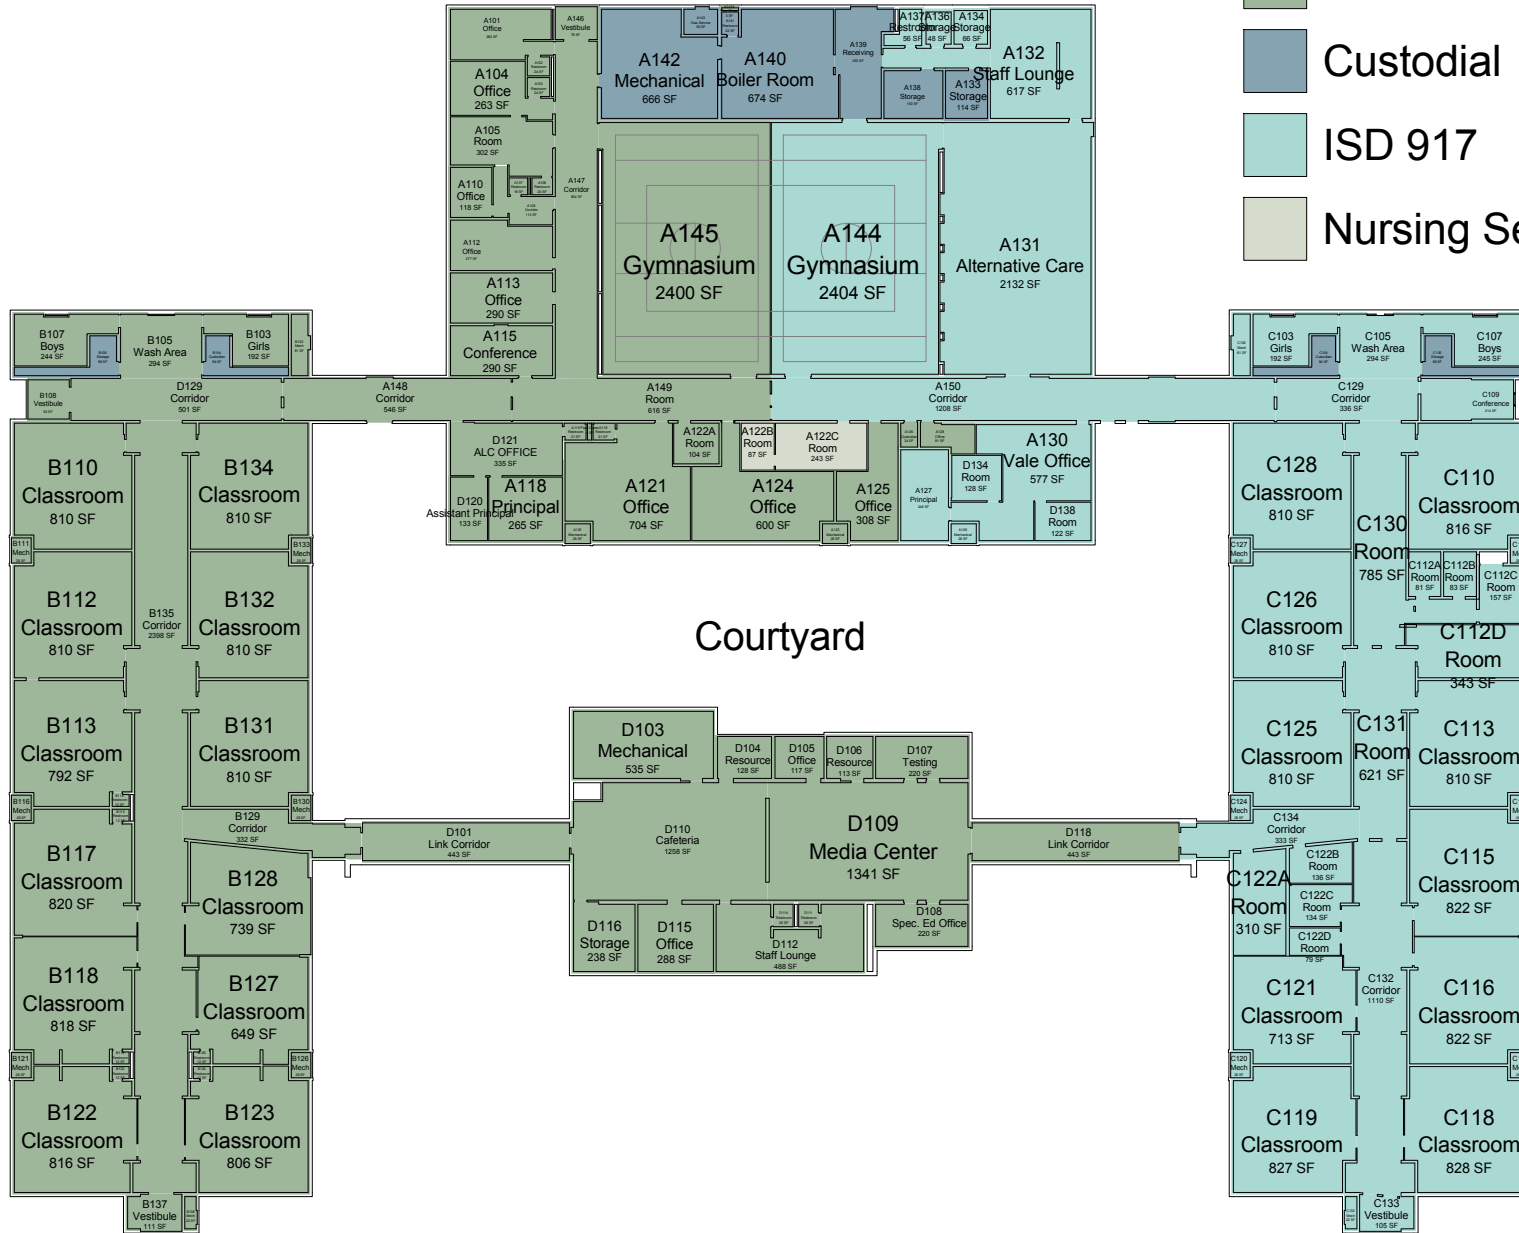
Custodial
ISD 917
Nursing Se

A101 Office
A146 Vestibule
A142 Mechanical 666 SF
A140 Boiler Room 674 SF
A139 Receiving
A137 Restroom 56 SF
A136 Storage 48 SF
A134 Storage 66 SF
A132 Staff Lounge 617 SF
A104 Office 263 SF
A138 Storage
A133 Storage 114 SF
A105 Room 302 SF
A147 Corridor
A110 Office 118 SF
A112 Office
A145 Gymnasium 2400 SF
A144 Gymnasium 2404 SF
A131 Alternative Care 2132 SF
A113 Office 290 SF
A115 Conference 290 SF

B107 Boys 244 SF
B105 Wash Area 294 SF
B103 Girls 192 SF
C103 Girls 192 SF
C105 Wash Area 294 SF
C107 Boys 245 SF

B108 Vestibule
D129 Corridor 501 SF
A148 Corridor 546 SF
A149 Room 616 SF
A150 Corridor 1208 SF
C129 Corridor 336 SF
C109 Conference

D121 ALC OFFICE 335 SF
A122A Room 104 SF
A122B Room 87 SF
A122C Room 243 SF
A130 Vale Office 577 SF
D134 Room 128 SF
A118 Principal 265 SF
D120 Assistant Principal 133 SF
A121 Office 704 SF
A124 Office 600 SF
A125 Office 308 SF
A127 Principal
D138 Room 122 SF

B110 Classroom 810 SF
B134 Classroom 810 SF
C128 Classroom 810 SF
C110 Classroom 816 SF
C130 Room 785 SF
C112A Room 81 SF
C112B Room 83 SF
C112C Room 157 SF
B111 Mech
B133 Mech
C127 Mech
B112 Classroom 810 SF
B135 Corridor 2398 SF
B132 Classroom 810 SF
Courtyard
C126 Classroom 810 SF
C112D Room 343 SF
B113 Classroom 792 SF
B131 Classroom 810 SF
C125 Classroom 810 SF
C131 Room 621 SF
C113 Classroom 810 SF

D103 Mechanical 535 SF
D104 Resource 128 SF
D105 Office 117 SF
D106 Resource 113 SF
D107 Testing 220 SF
B116 Mech
B130 Mech
C124 Mech
B129 Corridor 332 SF
D101 Link Corridor 443 SF
D110 Cafeteria 1258 SF
D109 Media Center 1341 SF
D118 Link Corridor 443 SF
C134 Corridor 333 SF
B117 Classroom 820 SF
B128 Classroom 739 SF
C122B Room 136 SF
C115 Classroom 822 SF
C122A Room 310 SF
C122C Room 134 SF
C122D Room 79 SF
D116 Storage 238 SF
D115 Office 288 SF
D112 Staff Lounge 488 SF
D108 Spec. Ed Office 220 SF
B118 Classroom 818 SF
B127 Classroom 649 SF
C121 Classroom 713 SF
C132 Corridor 1110 SF
C116 Classroom 822 SF
B121 Mech
B126 Mech
C120 Mech
B122 Classroom 816 SF
B123 Classroom 806 SF
C119 Classroom 827 SF
C118 Classroom 828 SF
B137 Vestibule 111 SF
C133 Vestibule 105 SF